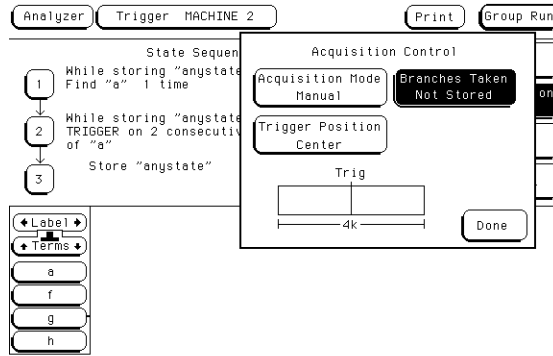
Analyzer Trigger MACHINE 2 Print Group Run

State Sequen

1 While storing "anystate
Find "a" 1 time

2 While storing "anystate
TRIGGER on 2 consecutiv
of "a"

3 Store "anystate"

Acquisition Control

Acquisition Mode
Manual

Branches Taken
Not Stored

Trigger Position
Center

Trig

4k

Done

on

Label

Terms

a

f

g

h